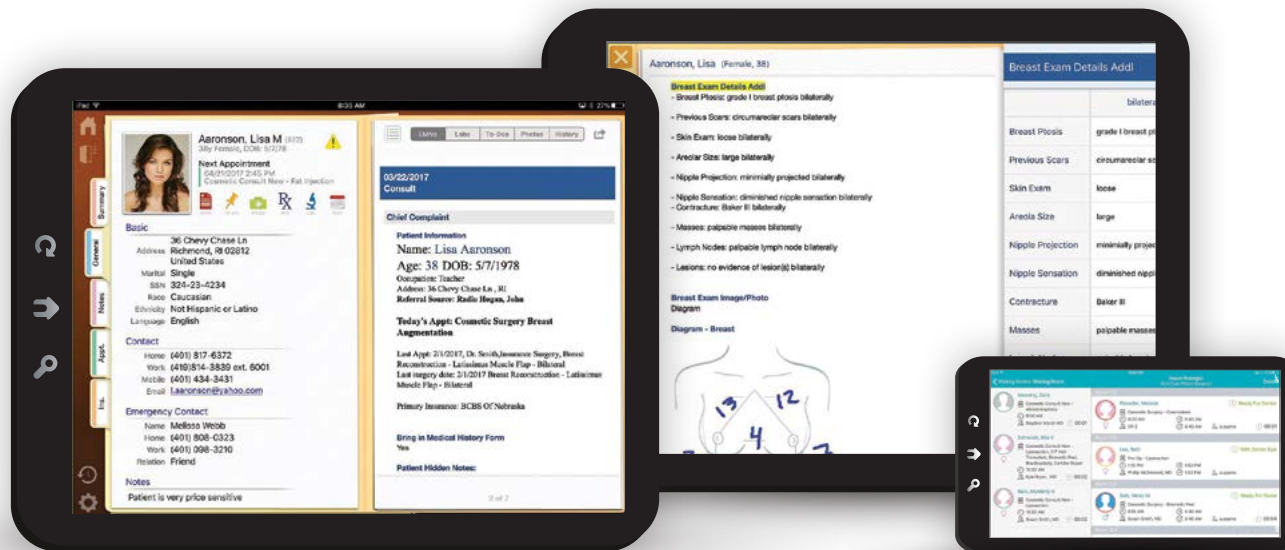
iPad 8:35 AM 27%

Aaronson, Lisa M
38y Female, DOB: 5/7/78

Next Appointment
04/21/2017 2:45 PM
Cosmetic Consult New - Fat Injection

Summary
General
Notes
Appt.
Ins.

Basic
Address 36 Chevy Chase Ln Richmond, RI 02812 United States
Marital Single
SSN 324-23-4234
Race Caucasian
Ethnicity Not Hispanic or Latino
Language English

Contact
Home (401) 817-6372
Work (410)814-3839 ext. 6001
Mobile (401) 434-3431
Email Laaronson@yahoo.com

Emergency Contact
Name Melissa Webb
Home (401) 808-0323
Work (401) 098-3210
Relation Friend

Notes
Patient is very price sensitive

EMRs Labs To-Dos Photos History

03/22/2017
Consult

Chief Complaint
Patient Information
Name: Lisa Aaronson
Age: 38 DOB: 5/7/1978
Occupation: Teacher
Address: 36 Chevy Chase Ln , RI
Referral Source: Radio Hogan, John

Today's Appt: Cosmetic Surgery Breast Augmentation

Last Appt: 2/1/2017, Dr. Smith,Insurance Surgery, Breast Reconstruction - Latissimus Muscle Flap - Bilateral
Last surgery date: 2/1/2017 Breast Reconstruction - Latissimus Muscle Flap - Bilateral

Primary Insurance: BCBS Of Nebraska

Bring in Medical History Form
Yes

Patient Hidden Notes:

2 of 2

Aaronson, Lisa (Female, 38)

Breast Exam Details Addl
- Breast Ptosis: grade I breast ptosis bilaterally
- Previous Scars: circumareolar scars bilaterally
- Skin Exam: loose bilaterally
- Areolar Size: large bilaterally
- Nipple Projection: minimally projected bilaterally
- Nipple Sensation: diminished nipple sensation bilaterally
- Contracture: Baker III bilaterally
- Masses: palpable masses bilaterally
- Lymph Nodes: palpable lymph node bilaterally
- Lesions: no evidence of lesion(s) bilaterally

Breast Exam Image/Photo
Diagram

Diagram - Breast

13 12 4

Breast Exam Details Addl
bilatera
Breast Ptosis grade I breast pt
Previous Scars circumareolar sc
Skin Exam loose
Areola Size large
Nipple Projection minimally projec
Nipple Sensation diminished nipp
Contracture Baker III
Masses palpable masses

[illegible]